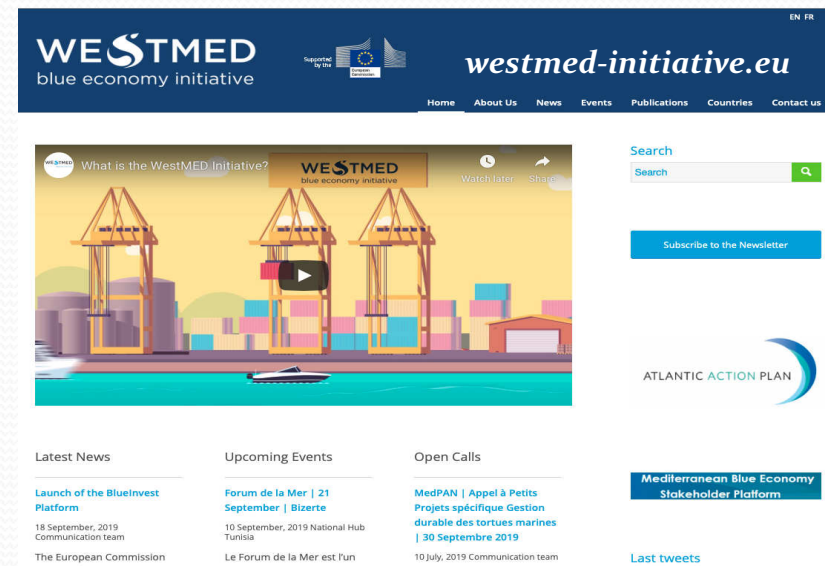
EN FR

WESTMED
blue economy initiative

Supported by the European Commission

westmed-initiative.eu

Home About Us News Events Publications Countries Contact us

What is the WestMED Initiative?
WESTMED
blue economy initiative
Watch later Share

Search
Search

Subscribe to the Newsletter

ATLANTIC ACTION PLAN

Mediterranean Blue Economy Stakeholder Platform

Latest News

Launch of the BlueInvest Platform

18 September, 2019 Communication team

The European Commission

Upcoming Events

Forum de la Mer | 21 September | Bizerte

10 September, 2019 National Hub Tunisia

Le Forum de la Mer est l'un

Open Calls

MedPAN | Appel à Petits Projets spécifique Gestion durable des tortues marines | 30 Septembre 2019

10 July, 2019 Communication team

Last tweets